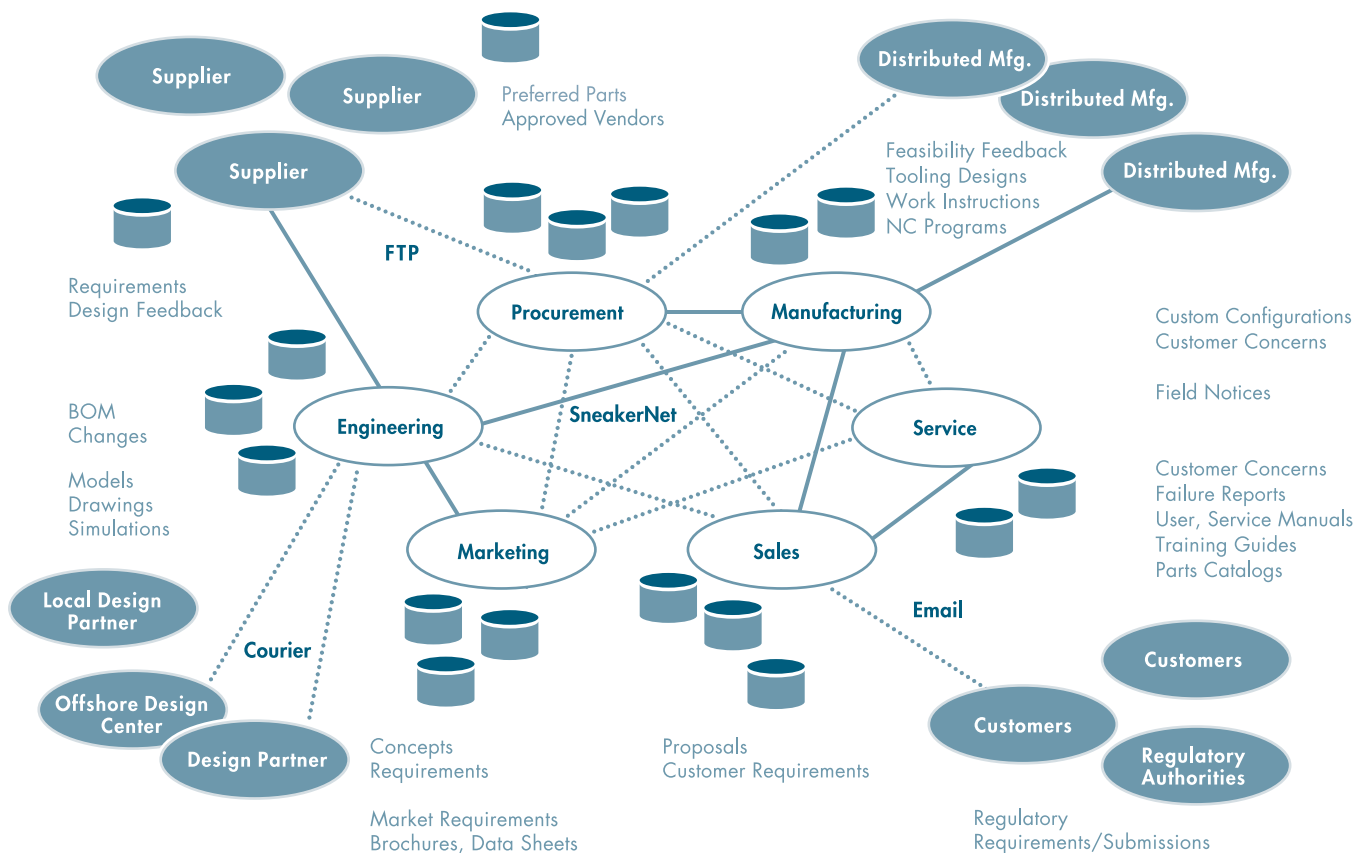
Supplier

Supplier

Preferred Parts
Approved Vendors

Distributed Mfg.

Distributed Mfg.

Distributed Mfg.

Supplier

Feasibility Feedback
Tooling Designs
Work Instructions
NC Programs

FTP

Requirements
Design Feedback

Procurement

Manufacturing

Custom Configurations
Customer Concerns

Field Notices

BOM
Changes

Engineering

SneakerNet

Service

Models
Drawings
Simulations

Customer Concerns
Failure Reports
User, Service Manuals
Training Guides
Parts Catalogs

Marketing

Sales

Email

Local Design Partner

Courier

Customers

Offshore Design Center

Customers

Design Partner

Regulatory Authorities

Concepts
Requirements

Proposals
Customer Requirements

Market Requirements
Brochures, Data Sheets

Regulatory
Requirements/Submissions